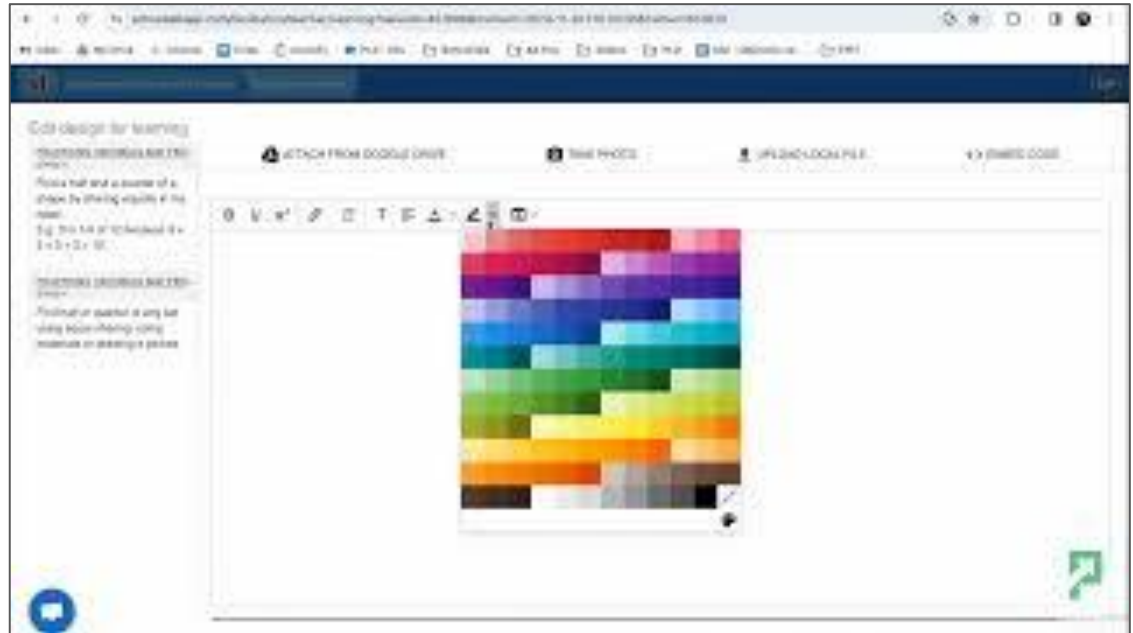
Edit design for learning

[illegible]

Find a half and a quarter of a shape by dividing equally in the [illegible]
E.g. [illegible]

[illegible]

Find half or quarter of any set using equal sharing using materials or drawing a picture

ATTACH FROM GOOGLE DRIVE

TAKE PHOTO

UPLOAD LOCAL FILE

<> EMBED CODE